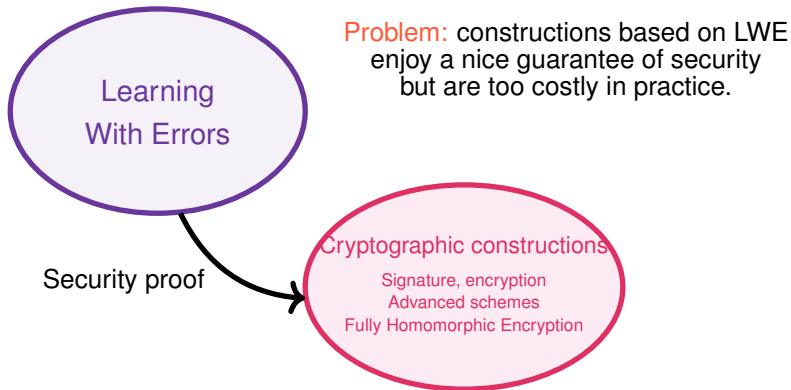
Problem: constructions based on LWE enjoy a nice guarantee of security but are too costly in practice.

Learning With Errors

Security proof

Cryptographic constructions

Signature, encryption
Advanced schemes
Fully Homomorphic Encryption